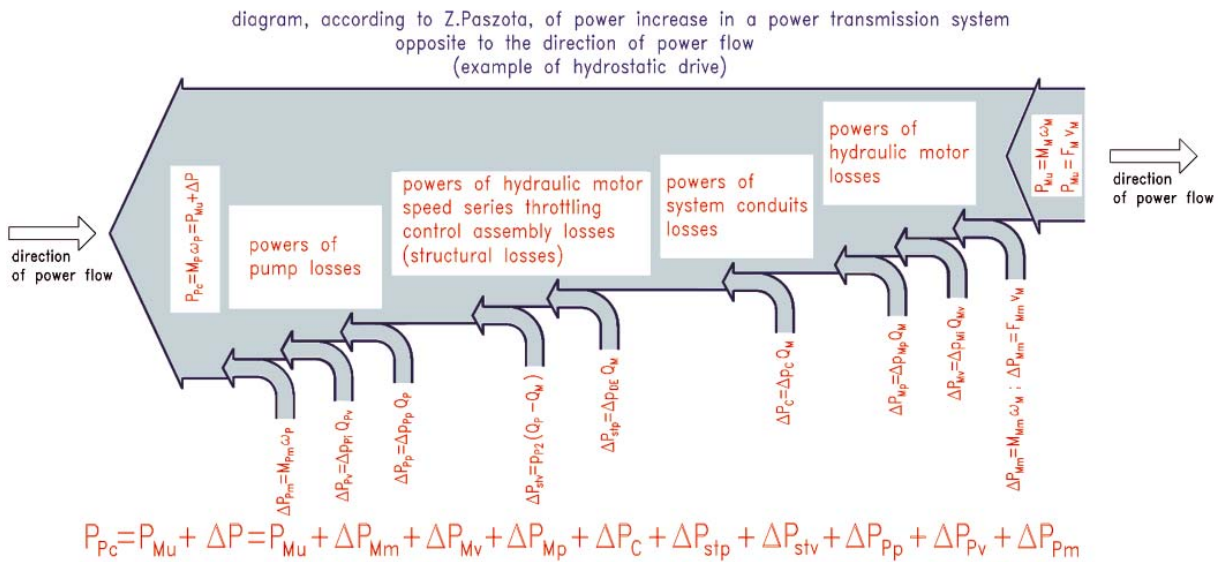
diagram, according to Z.Paszota, of power increase in a power transmission system opposite to the direction of power flow (example of hydrostatic drive)

direction of power flow

$P_{Pc}=M_P\omega_P=P_{Mu}+\Delta P$

powers of pump losses

powers of hydraulic motor speed series throttling control assembly losses (structural losses)

powers of system conduits losses

powers of hydraulic motor losses

$P_{Mu}=M_M\omega_M$
$P_{Mu}=F_M v_M$

direction of power flow

$\Delta P_{Pm}=M_{Pm}\omega_P$

$\Delta P_{Pv}=\Delta p_{Pi} Q_{Pv}$

$\Delta P_{Pp}=\Delta p_{Pp} Q_P$

$\Delta P_{stv}=p_{P2}(Q_P-Q_M)$

$\Delta P_{stp}=\Delta p_{DE} Q_M$

$\Delta P_C=\Delta p_C Q_M$

$\Delta P_{Mp}=\Delta p_{Mp} Q_M$

$\Delta P_{Mv}=\Delta p_{Mi} Q_{Mv}$

$\Delta P_{Mm}=M_{Mm}\omega_M$ ; $\Delta P_{Mm}=F_{Mm} v_M$

$P_{Pc}=P_{Mu}+\Delta P=P_{Mu}+\Delta P_{Mm}+\Delta P_{Mv}+\Delta P_{Mp}+\Delta P_C+\Delta P_{stp}+\Delta P_{stv}+\Delta P_{Pp}+\Delta P_{Pv}+\Delta P_{Pm}$